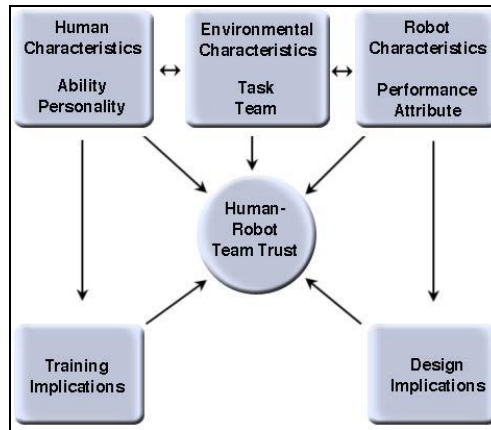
Human Characteristics

Ability
Personality

↔

Environmental Characteristics

Task
Team

↔

Robot Characteristics

Performance
Attribute

Human-Robot Team Trust

Training Implications

Design Implications